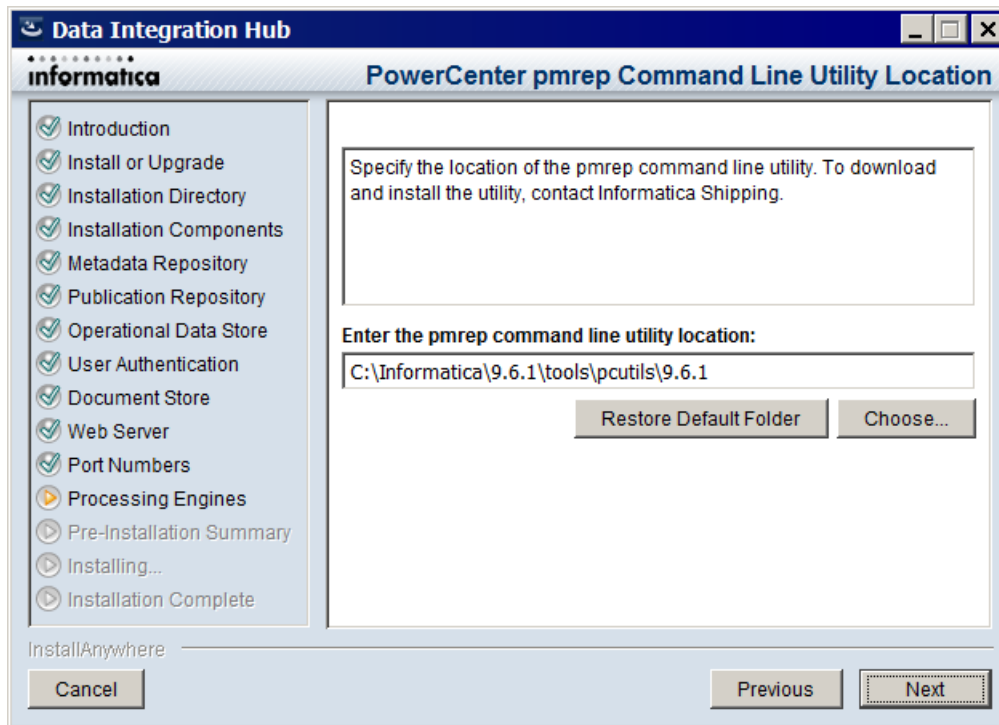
Data Integration Hub

informatica

PowerCenter pmrep Command Line Utility Location

Introduction
Install or Upgrade
Installation Directory
Installation Components
Metadata Repository
Publication Repository
Operational Data Store
User Authentication
Document Store
Web Server
Port Numbers
Processing Engines
Pre-Installation Summary
Installing...
Installation Complete

Specify the location of the pmrep command line utility. To download and install the utility, contact Informatica Shipping.

Enter the pmrep command line utility location:

C:\Informatica\9.6.1\tools\pcutils\9.6.1

Restore Default Folder

Choose...

InstallAnywhere

Cancel

Previous

Next